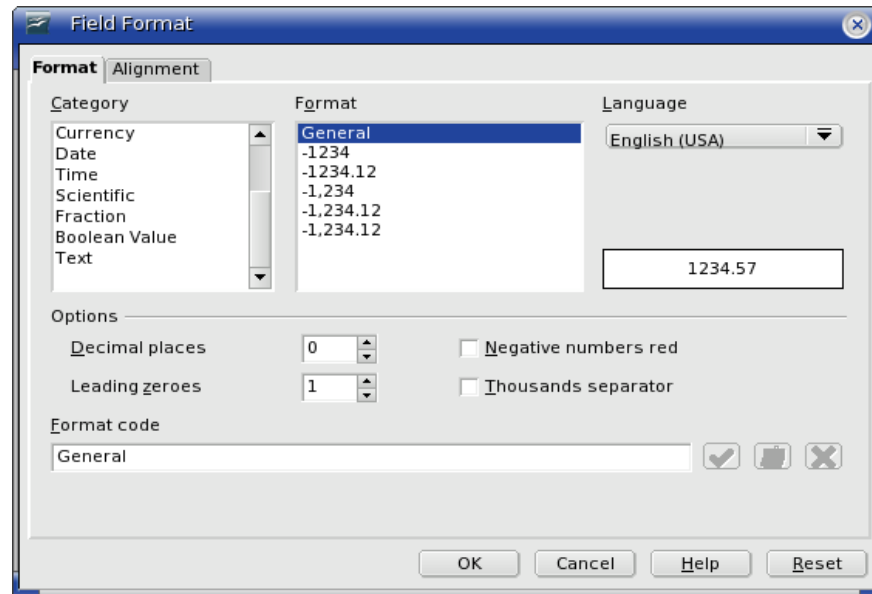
Field Format

Format | Alignment

Category
Currency
Date
Time
Scientific
Fraction
Boolean Value
Text

Format
General
-1234
-1234.12
-1,234
-1,234.12
-1,234.12

Language
English (USA)

1234.57

Options
Decimal places 0
Leading zeroes 1
Negative numbers red
Thousands separator

Format code
General

OK Cancel Help Reset